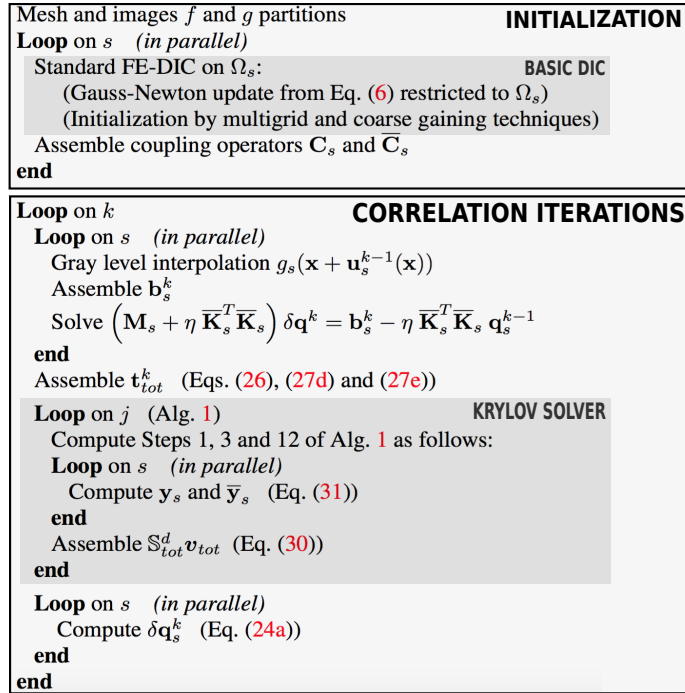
Mesh and images $f$ and $g$ partitions **INITIALIZATION**
**Loop** on $s$ *(in parallel)*
Standard FE-DIC on $\Omega_s$: **BASIC DIC**
(Gauss-Newton update from Eq. (6) restricted to $\Omega_s$)
(Initialization by multigrid and coarse gaining techniques)
Assemble coupling operators $\mathbf{C}_s$ and $\overline{\mathbf{C}}_s$
**end**

**Loop** on $k$ **CORRELATION ITERATIONS**
**Loop** on $s$ *(in parallel)*
Gray level interpolation $g_s(\mathbf{x} + \mathbf{u}_s^{k-1}(\mathbf{x}))$
Assemble $\mathbf{b}_s^k$
Solve $\left(\mathbf{M}_s + \eta\, \overline{\mathbf{K}}_s^T \overline{\mathbf{K}}_s\right) \delta\mathbf{q}^k = \mathbf{b}_s^k - \eta\, \overline{\mathbf{K}}_s^T \overline{\mathbf{K}}_s\, \mathbf{q}_s^{k-1}$
**end**
Assemble $\mathbf{t}_{tot}^k$ (Eqs. (26), (27d) and (27e))
**Loop** on $j$ (Alg. 1) **KRYLOV SOLVER**
Compute Steps 1, 3 and 12 of Alg. 1 as follows:
**Loop** on $s$ *(in parallel)*
Compute $\mathbf{y}_s$ and $\overline{\mathbf{y}}_s$ (Eq. (31))
**end**
Assemble $\mathbb{S}_{tot}^d \boldsymbol{v}_{tot}$ (Eq. (30))
**end**
**Loop** on $s$ *(in parallel)*
Compute $\delta\mathbf{q}_s^k$ (Eq. (24a))
**end**
**end**